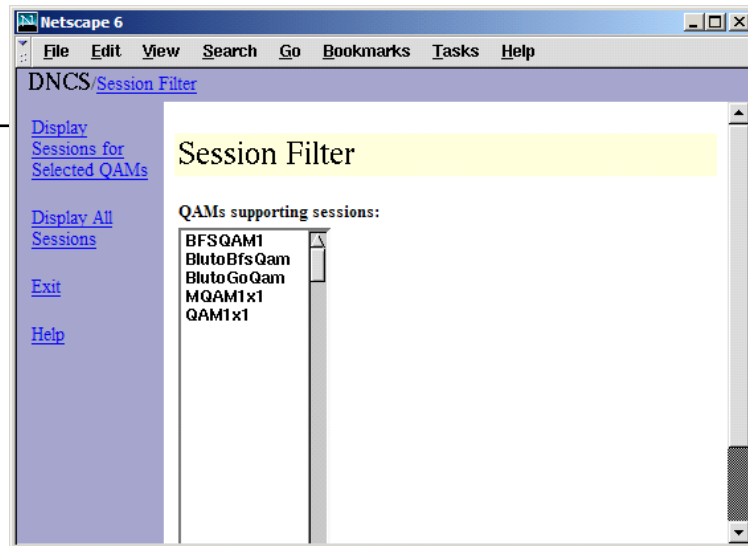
Netscape 6

File Edit View Search Go Bookmarks Tasks Help

DNCS/Session Filter

Display Sessions for Selected QAMs

Display All Sessions

Exit

Help

Session Filter

QAMs supporting sessions:

BFSQAM1
BlutoBfsQam
BlutoGoQam
MQAM1x1
QAM1x1